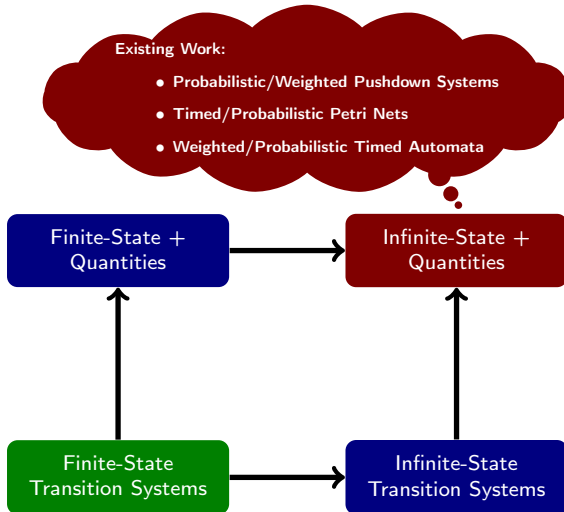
Existing Work:

- Probabilistic/Weighted Pushdown Systems
- Timed/Probabilistic Petri Nets
- Weighted/Probabilistic Timed Automata

Finite-State + Quantities

Infinite-State + Quantities

Finite-State Transition Systems

Infinite-State Transition Systems